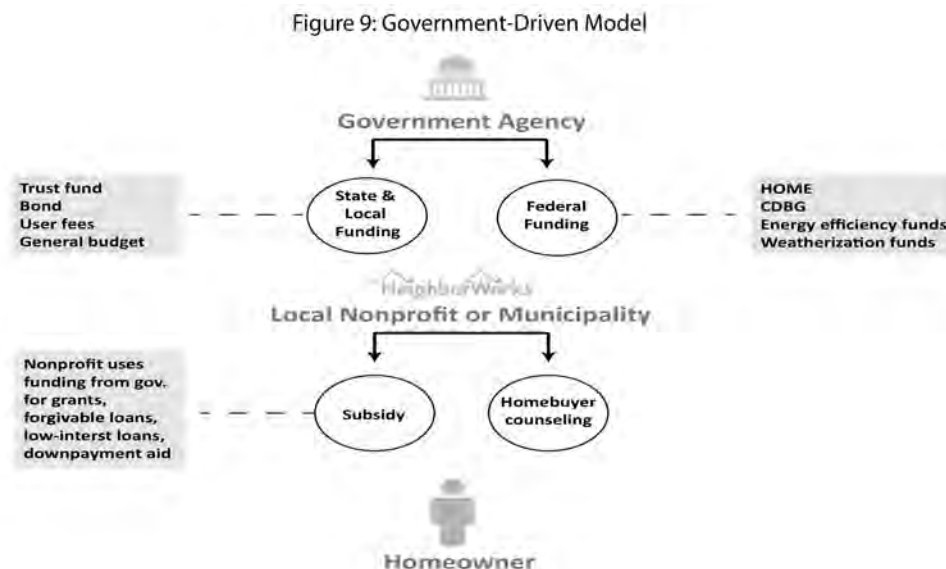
Figure 9: Government-Driven Model

Government Agency

Trust fund
Bond
User fees
General budget

State & Local Funding

Federal Funding

HOME
CDBG
Energy efficiency funds
Weatherization funds

NeighborWorks

Local Nonprofit or Municipality

Nonprofit uses funding from gov. for grants, forgivable loans, low-interst loans, downpayment aid

Subsidy

Homebuyer counseling

Homeowner